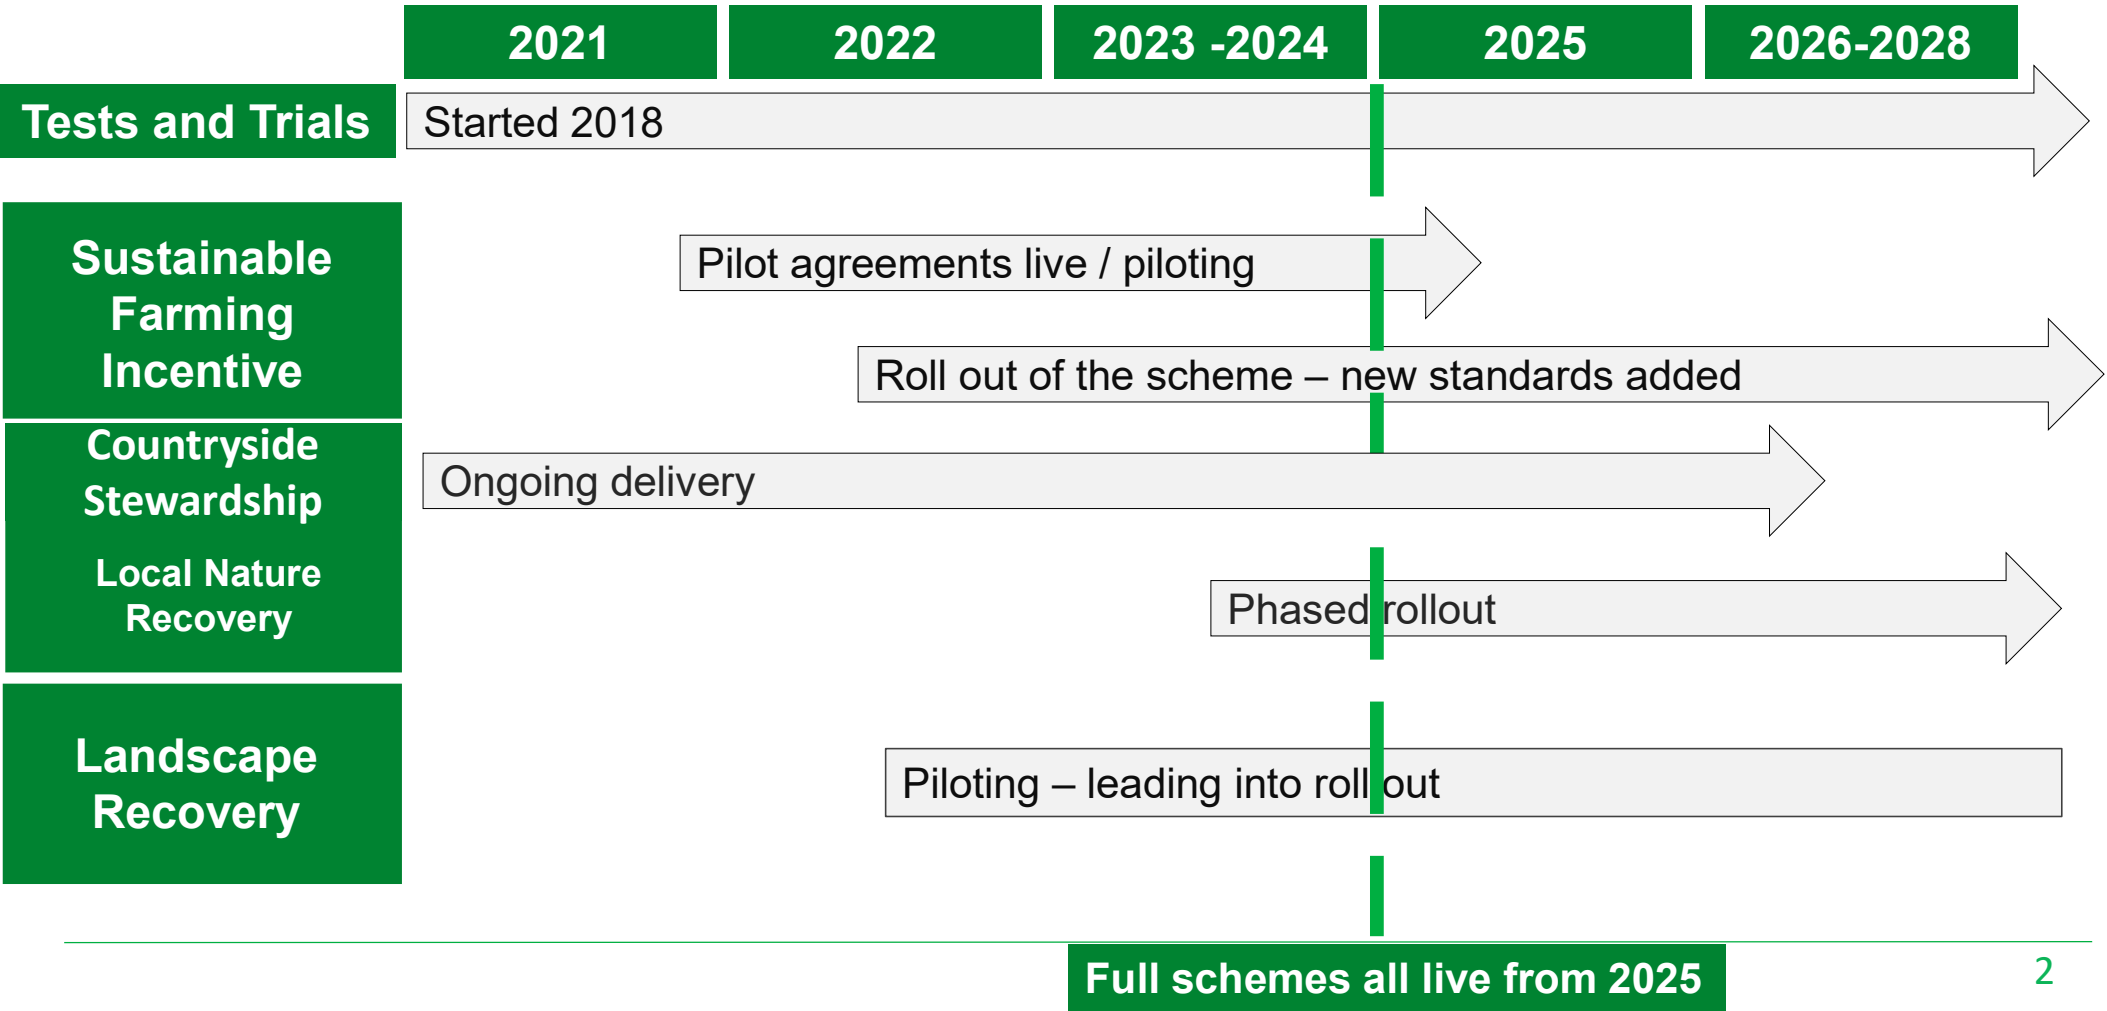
| | 2021 | 2022 | 2023 -2024 | 2025 | 2026-2028 |
|---|---|---|---|---|---|

Tests and Trials

Started 2018

Sustainable Farming Incentive

Pilot agreements live / piloting

Roll out of the scheme – new standards added

Countryside Stewardship

Ongoing delivery

Local Nature Recovery

Phased rollout

Landscape Recovery

Piloting – leading into roll out

Full schemes all live from 2025

2